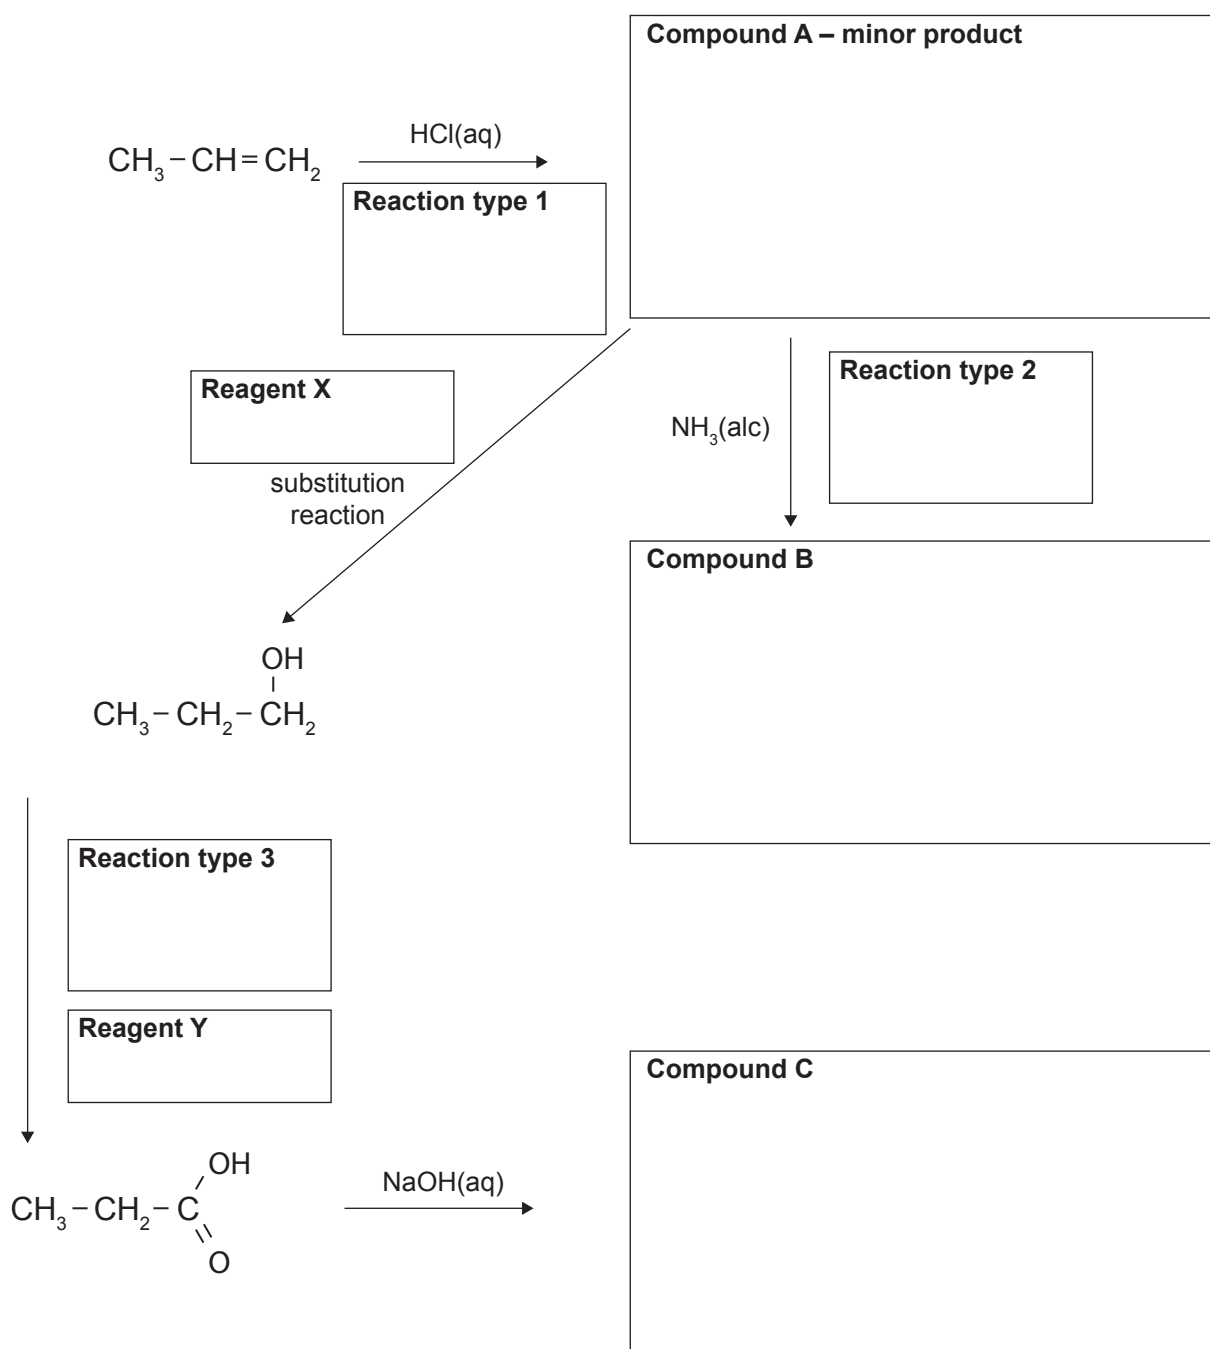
Compound A – minor product

$CH_3 - CH = CH_2$

HCl(aq)

Reaction type 1

Reaction type 2

Reagent X

$NH_3$(alc)

substitution reaction

Compound B

OH
$CH_3 - CH_2 - CH_2$

Reaction type 3

Reagent Y

Compound C

OH
$CH_3 - CH_2 - C$
O

NaOH(aq)